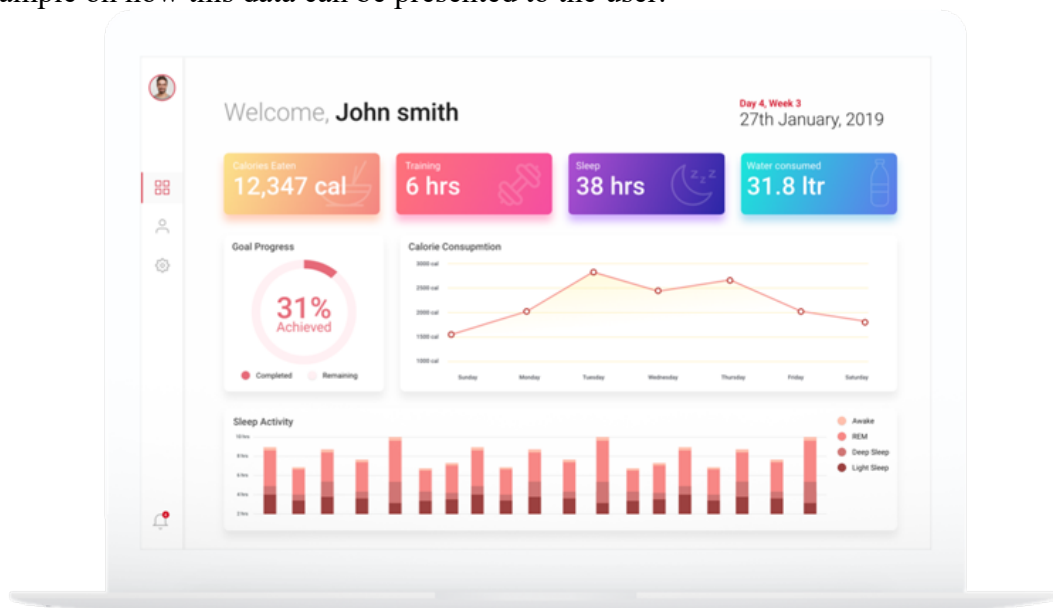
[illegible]ample on how this data can be presented to the user.

Welcome, **John smith**

Day 4, Week 3
27th January, 2019

Calories Eaten
12,347 cal

Training
6 hrs

Sleep
38 hrs

Water consumed
31.8 ltr

Goal Progress

31%
Achieved

Completed Remaining

Calorie Consupmtion

3000 cal
2500 cal
2000 cal
1500 cal
1000 cal

Sunday Monday Tuesday Wednesday Thursday Friday Saturday

Sleep Activity

10 hrs
8 hrs
6 hrs
4 hrs
2 hrs

Awake
REM
Deep Sleep
Light Sleep